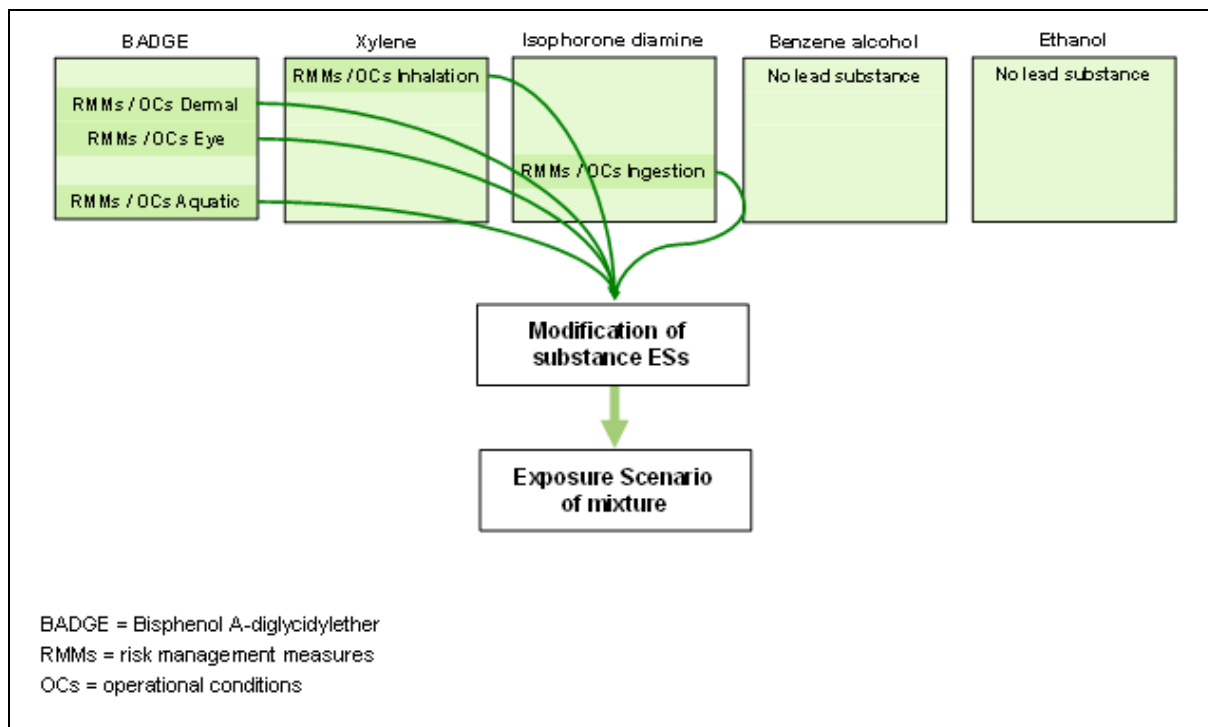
BADGE

RMMs / OCs Dermal

RMMs / OCs Eye

RMMs / OCs Aquatic

Xylene

RMMs / OCs Inhalation

Isophorone diamine

RMMs / OCs Ingestion

Benzene alcohol

No lead substance

Ethanol

No lead substance

Modification of substance ESs

Exposure Scenario of mixture

BADGE = Bisphenol A-diglycidylether
RMMs = risk management measures
OCs = operational conditions